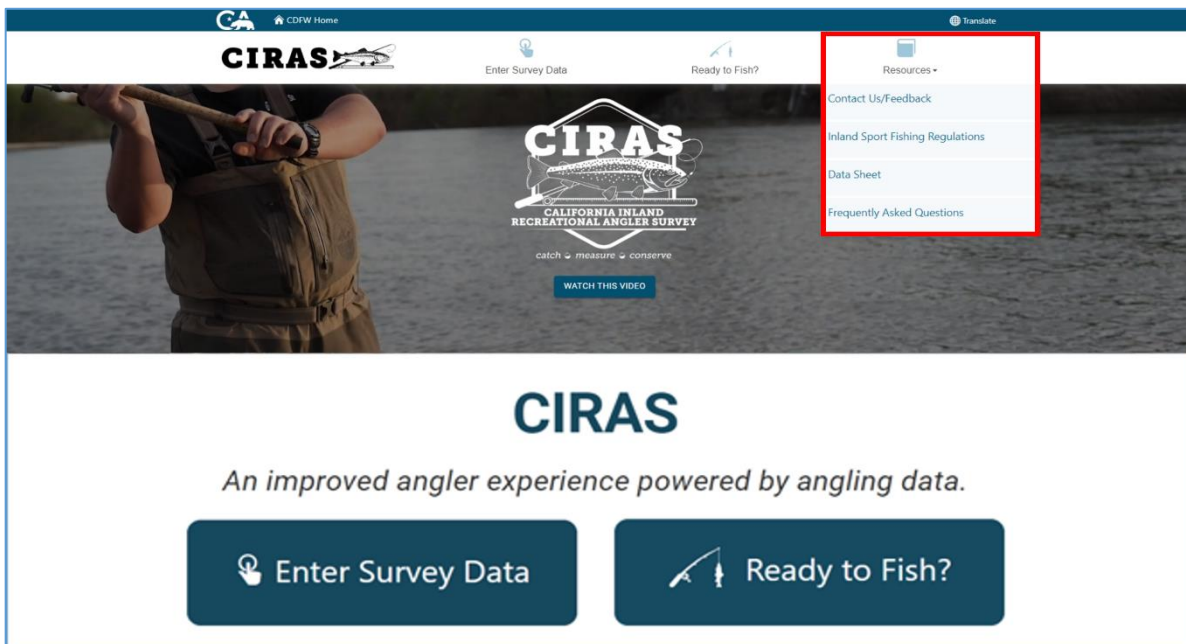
CA CDFW Home

Translate

CIRAS

Enter Survey Data

Ready to Fish?

Resources

Contact Us/Feedback

Inland Sport Fishing Regulations

Data Sheet

Frequently Asked Questions

CIRAS

CALIFORNIA INLAND RECREATIONAL ANGLER SURVEY

catch measure conserve

WATCH THIS VIDEO

CIRAS

An improved angler experience powered by angling data.

Enter Survey Data

Ready to Fish?